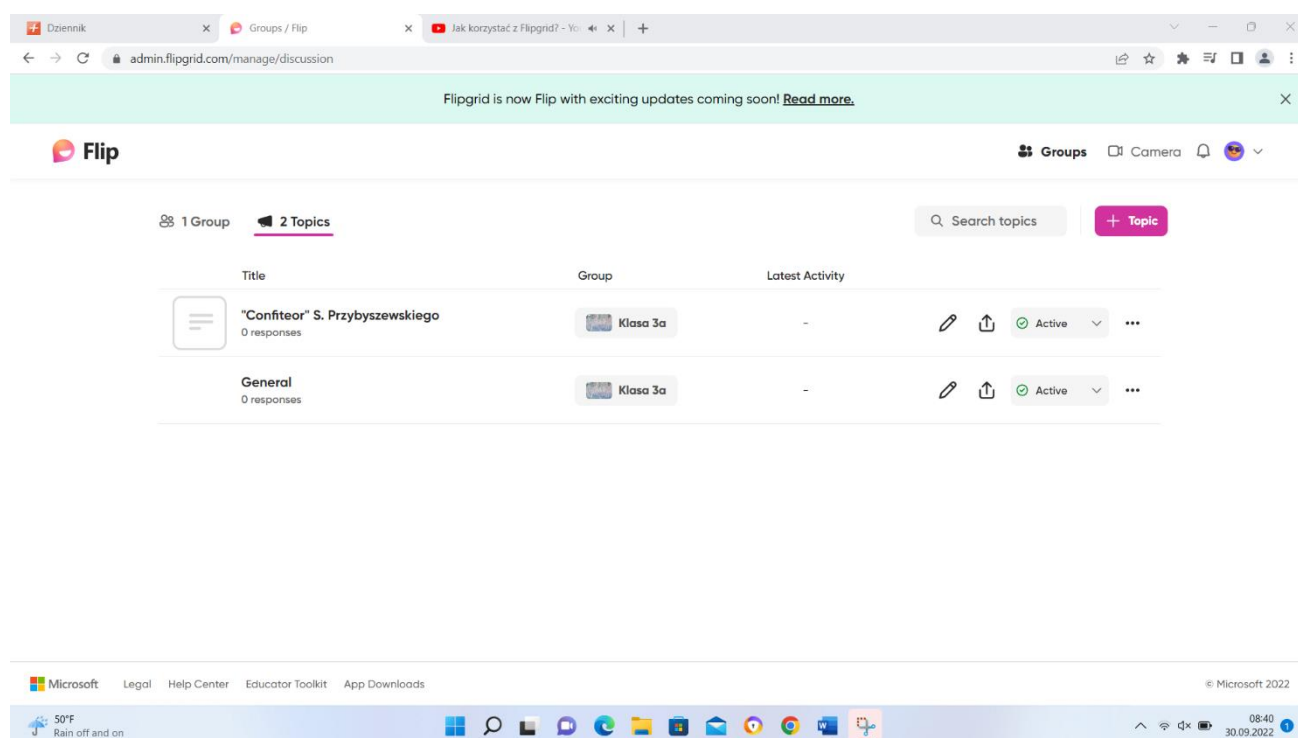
Dziennik
Groups / Flip
Jak korzystać z Flipgrid? - Yo
admin.flipgrid.com/manage/discussion

Flipgrid is now Flip with exciting updates coming soon! Read more.

Flip
Groups Camera

1 Group 2 Topics
Search topics
+ Topic

| | Title | Group | Latest Activity | | |
|---|---|---|---|---|---|
| | "Confiteor" S. Przybyszewskiego 0 responses | Klasa 3a | - | Active | ••• |
| | General 0 responses | Klasa 3a | - | Active | ••• |

Microsoft Legal Help Center Educator Toolkit App Downloads
© Microsoft 2022

50°F Rain off and on
08:40 30.09.2022
1